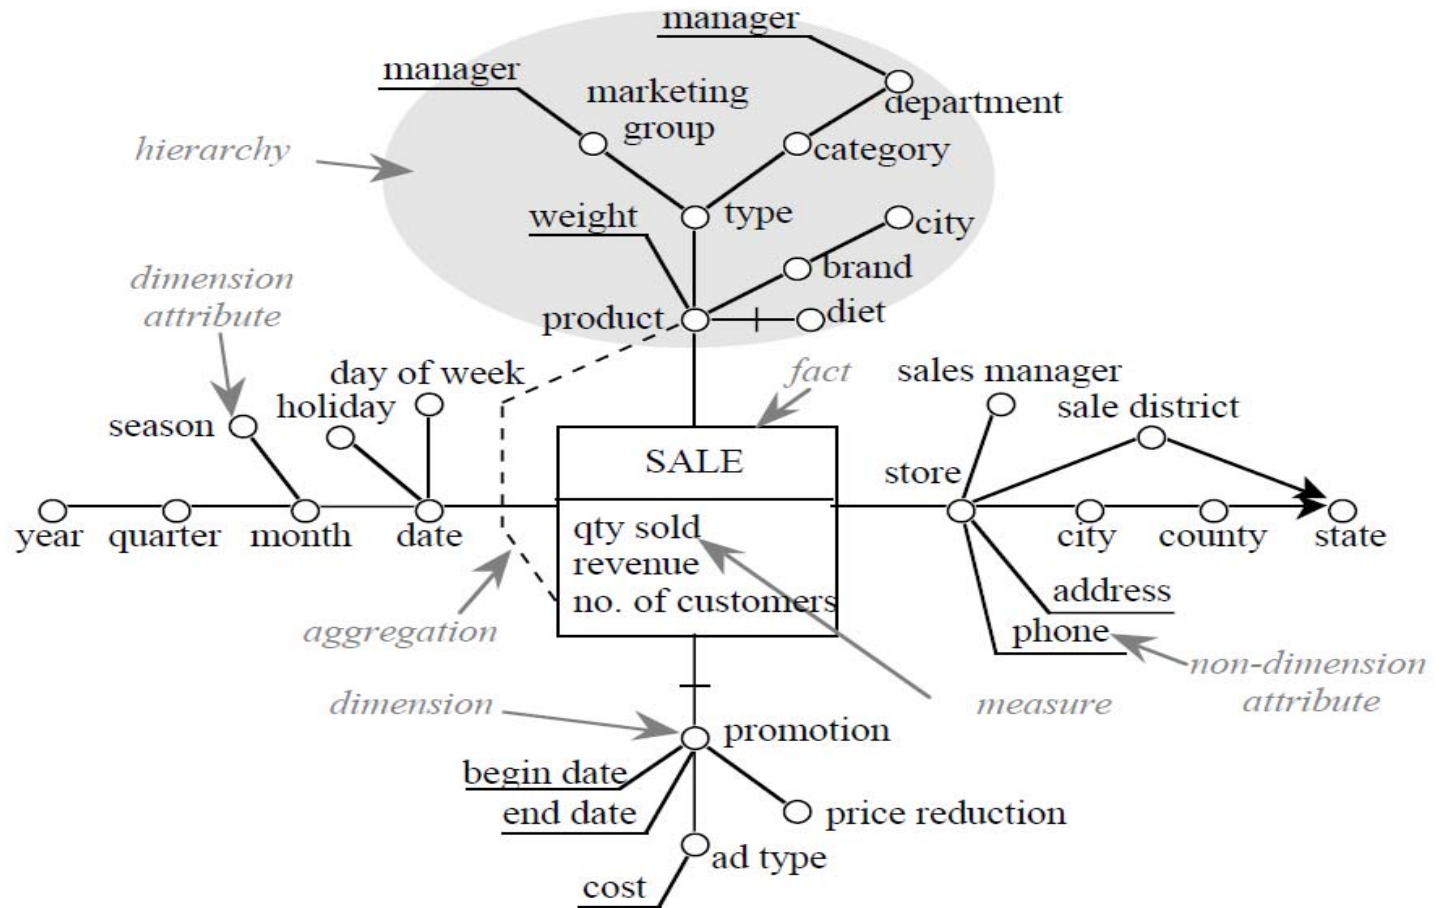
manager
manager
marketing group
department
hierarchy
category
weight
type
city
brand
dimension attribute
product
diet
day of week
fact
sales manager
holiday
sale district
season
SALE
store
year
quarter
month
date
qty sold
revenue
no. of customers
city
county
state
address
aggregation
phone
non-dimension attribute
dimension
measure
promotion
begin date
end date
price reduction
ad type
cost